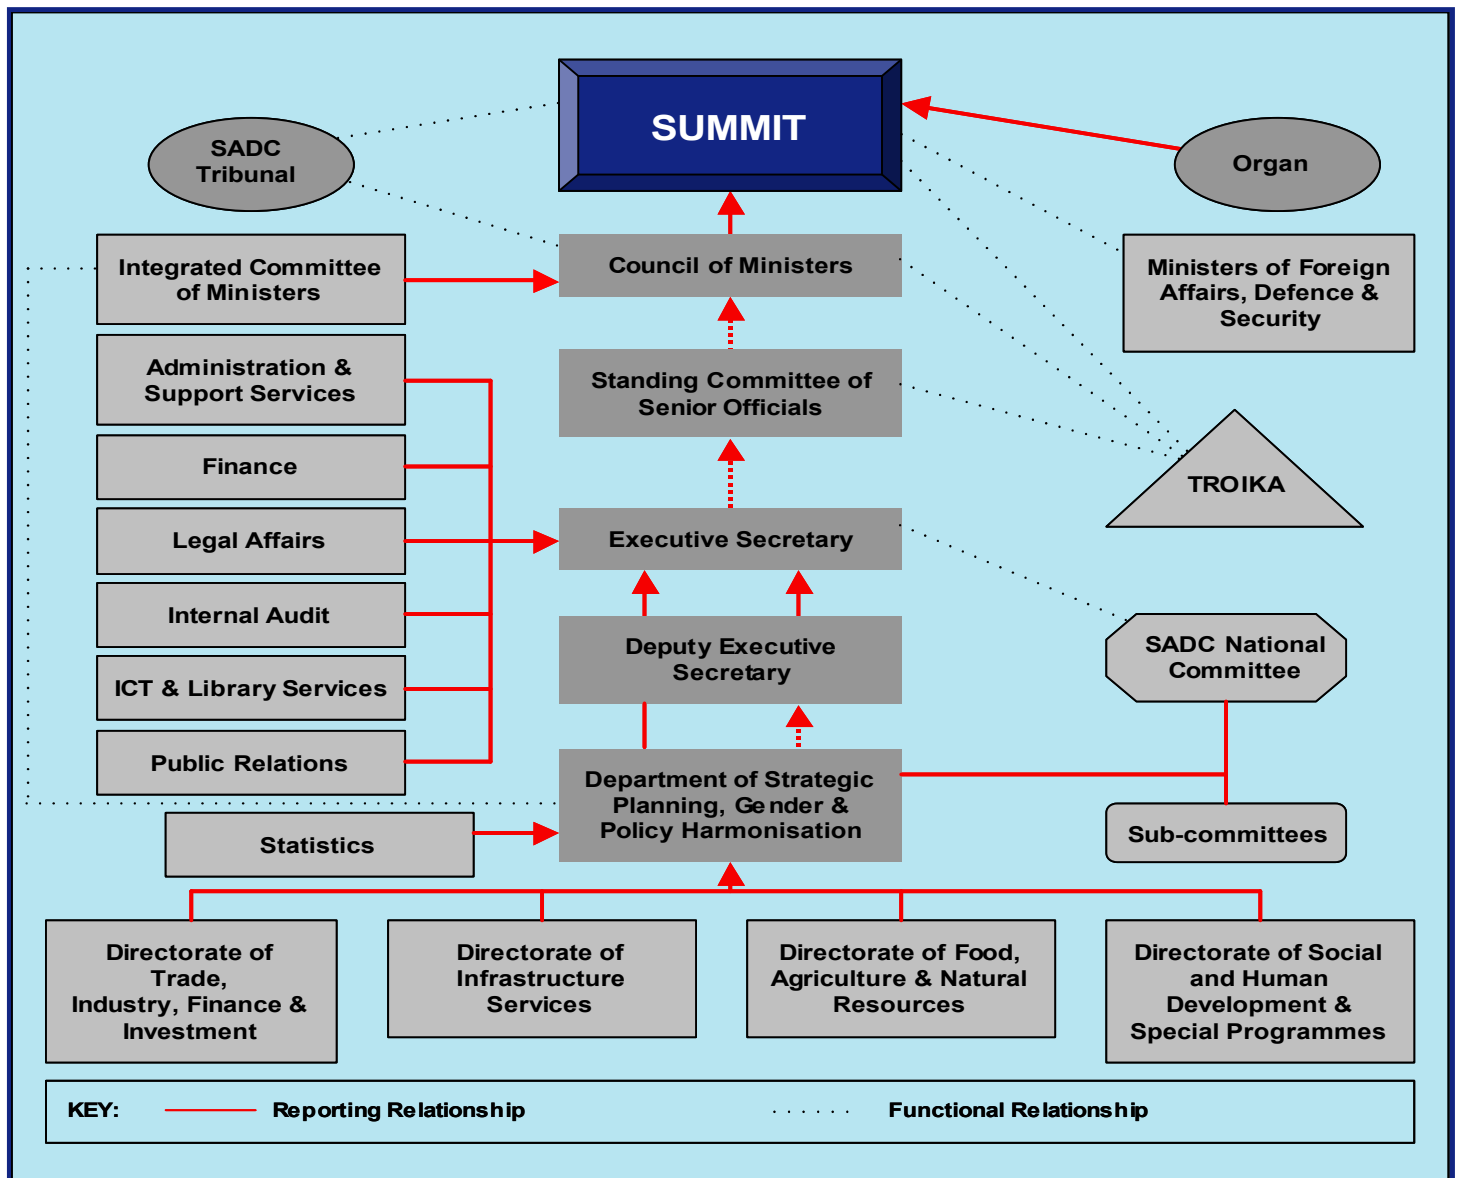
SUMMIT

SADC Tribunal

Organ

Integrated Committee of Ministers

Council of Ministers

Ministers of Foreign Affairs, Defence & Security

Administration & Support Services

Standing Committee of Senior Officials

Finance

TROIKA

Legal Affairs

Executive Secretary

Internal Audit

Deputy Executive Secretary

SADC National Committee

ICT & Library Services

Public Relations

Department of Strategic Planning, Gender & Policy Harmonisation

Statistics

Sub-committees

Directorate of Trade, Industry, Finance & Investment

Directorate of Infrastructure Services

Directorate of Food, Agriculture & Natural Resources

Directorate of Social and Human Development & Special Programmes

KEY: Reporting Relationship Functional Relationship